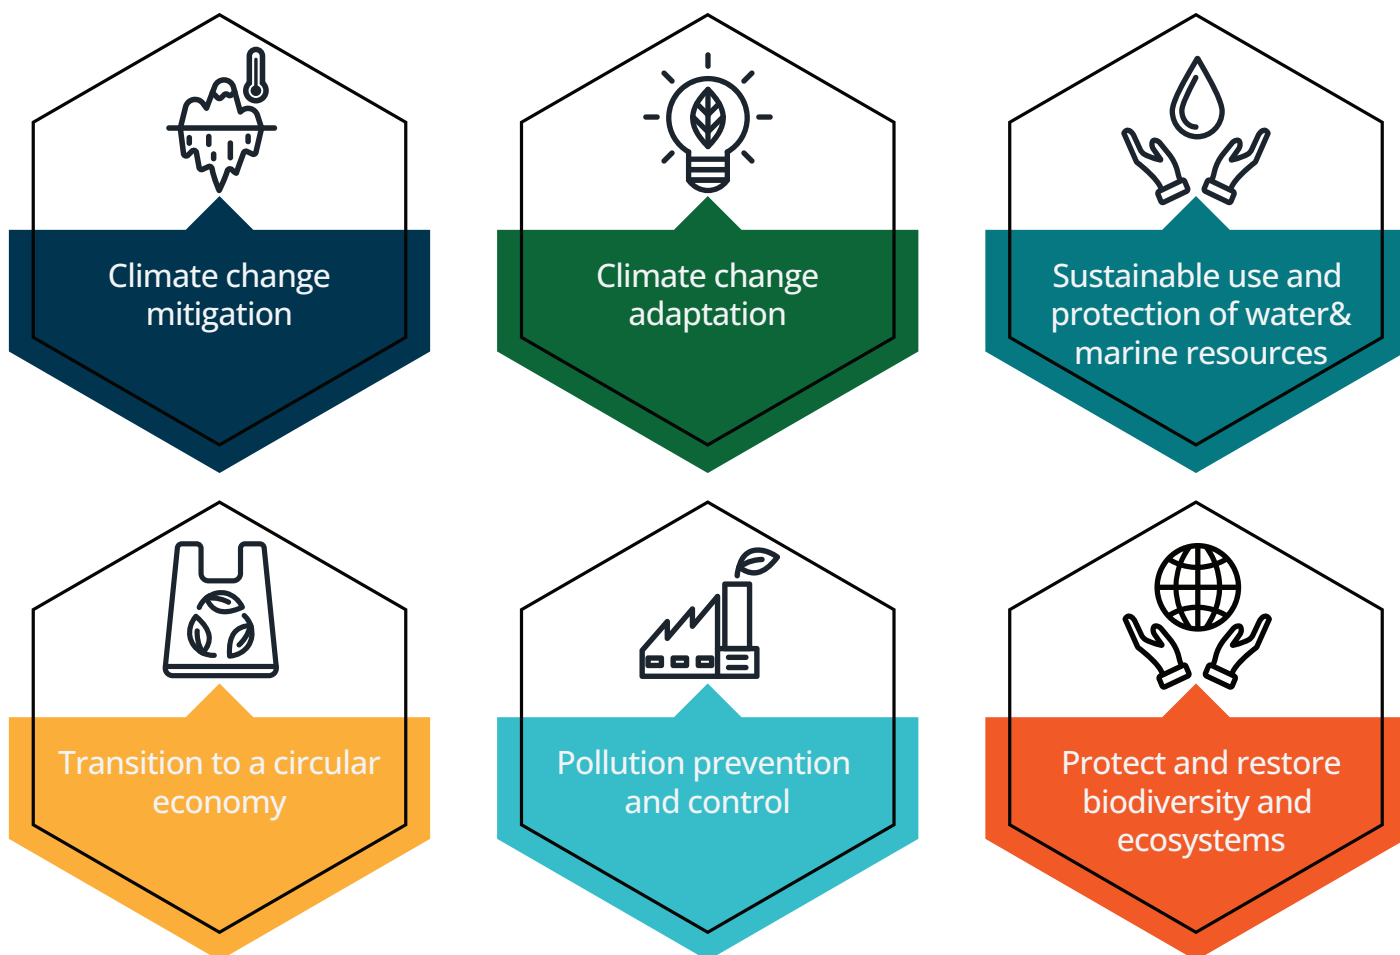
Climate change mitigation

Climate change adaptation

Sustainable use and protection of water& marine resources

Transition to a circular economy

Pollution prevention and control

Protect and restore biodiversity and ecosystems